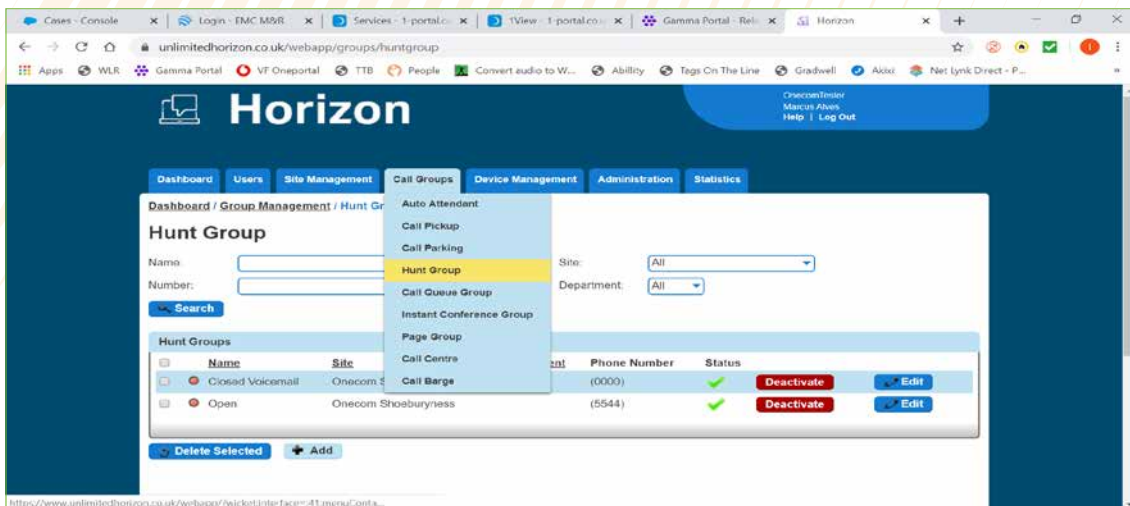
Cases - Console | Login - EMC M&R | Services - 1-portal.c | 1View - 1-portal.co | Gamma Portal - Rel | Horizon

unlimitedhorizon.co.uk/webapp/groups/huntgroup

Apps | WLR | Gamma Portal | VF Oneportal | TTB | People | Convert audio to W... | Abillity | Tags On The Line | Gradwell | Akixi | Net Lynk Direct - P...

Horizon

OnecomTester
Marcus Alves
Help | Log Out

Dashboard | Users | Site Management | Call Groups | Device Management | Administration | Statistics

Dashboard / Group Management / Hunt Gr

Auto Attendant
Call Pickup
Call Parking
Hunt Group
Call Queue Group
Instant Conference Group
Page Group
Call Centre
Call Barge

Hunt Group

Name:
Number:
Search

Site: All
Department: All

Hunt Groups

| | Name | Site | ent | Phone Number | Status | | |
|---|---|---|---|---|---|---|---|
| | Closed Voicemail | Onecom S | | (0000) | | Deactivate | Edit |
| | Open | Onecom Shoeburyness | | (5544) | | Deactivate | Edit |

Delete Selected | Add

https://www.unlimitedhorizon.co.uk/webapp/?wicket:interface=:41:menuConta...